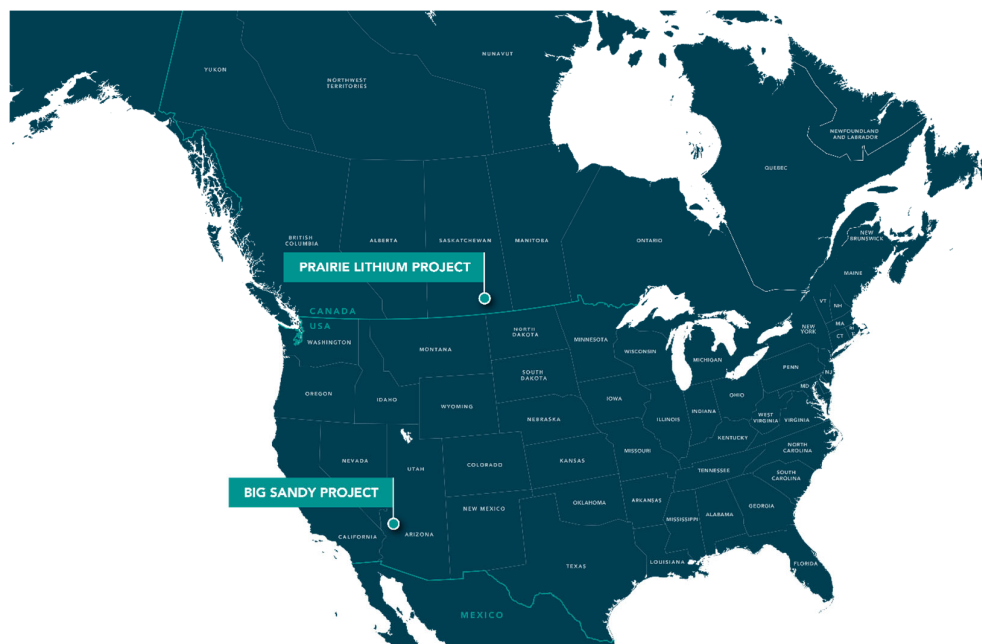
YUKON

NORTHWEST TERRITORIES

NUNAVUT

NEWFOUNDLAND AND LABRADOR

QUEBEC

BRITISH COLUMBIA

ALBERTA

SASKATCHEWAN

MANITOBA

ONTARIO

NEW BRUNSWICK

MAINE

PRAIRIE LITHIUM PROJECT

CANADA

USA

VT

NH

MA

CT

RI

NEW YORK

WASHINGTON

MONTANA

NORTH DAKOTA

MINNESOTA

WISCONSIN

MICHIGAN

PENN

NJ

MD

SOUTH DAKOTA

OREGON

IDAHO

WYOMING

IOWA

OHIO

NEBRASKA

INDIANA

ILLINOIS

WEST VIRGINIA

VIRGINIA

KENTUCKY

NEVADA

UTAH

COLORADO

KANSAS

MISSOURI

NORTH CAROLINA

TENNESSEE

SOUTH CAROLINA

BIG SANDY PROJECT

OKLAHOMA

ARKANSAS

GEORGIA

NEW MEXICO

MISSISSIPPI

ALABAMA

CALIFORNIA

ARIZONA

TEXAS

LOUISIANA

FLORIDA

MEXICO